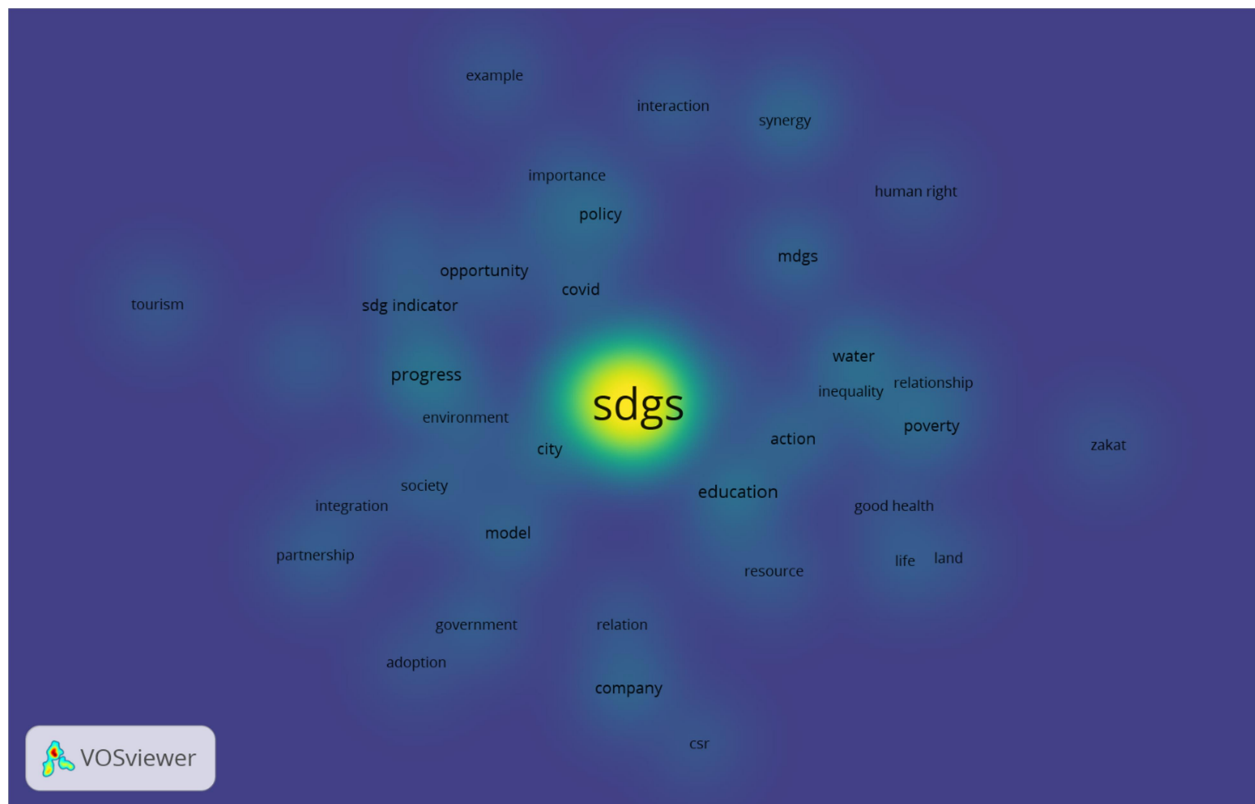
example
interaction
synergy
importance
human right
policy
mdgs
opportunity
tourism
covid
sdg indicator
water
progress
inequality
relationship
sdgs
environment
poverty
zakat
action
city
education
society
integration
good health
model
partnership
life
land
resource
government
relation
adoption
company
csr
VOSviewer